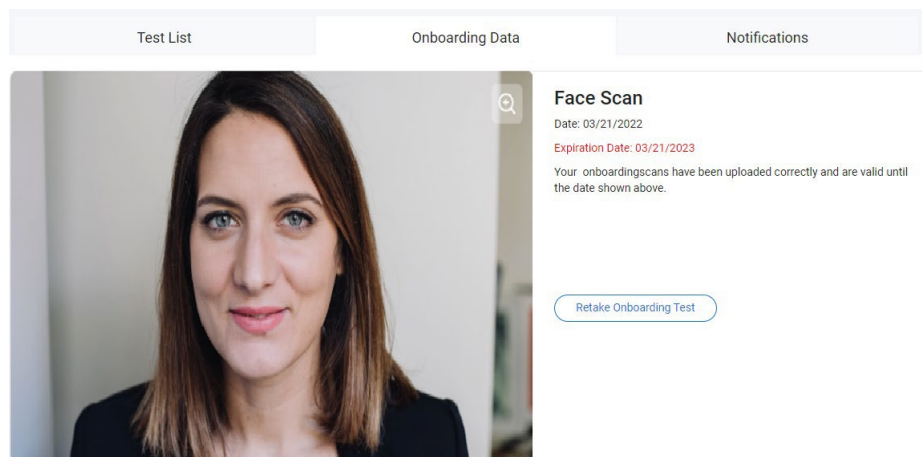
Test List

Onboarding Data

Notifications

Face Scan

Date: 03/21/2022

Expiration Date: 03/21/2023

Your onboardingscans have been uploaded correctly and are valid until the date shown above.

Retake Onboarding Test